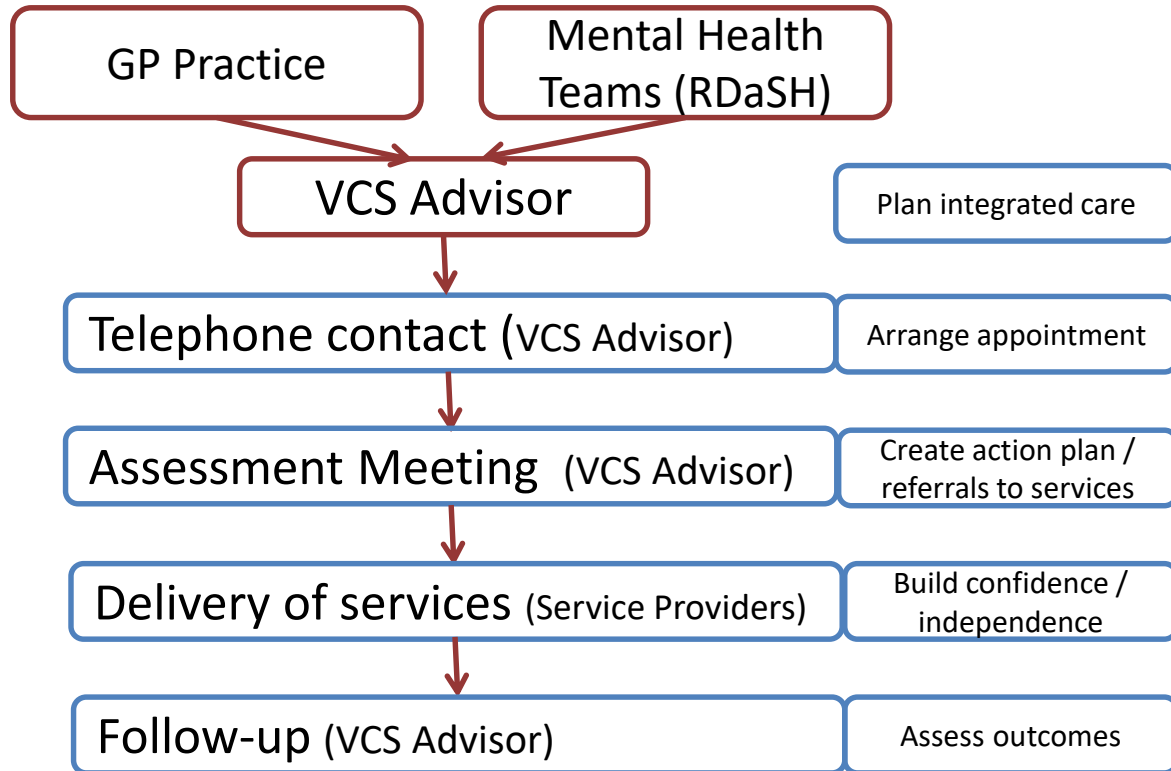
GP Practice

Mental Health Teams (RDaSH)

VCS Advisor

Plan integrated care

Telephone contact (VCS Advisor)

Arrange appointment

Assessment Meeting (VCS Advisor)

Create action plan / referrals to services

Delivery of services (Service Providers)

Build confidence / independence

Follow-up (VCS Advisor)

Assess outcomes